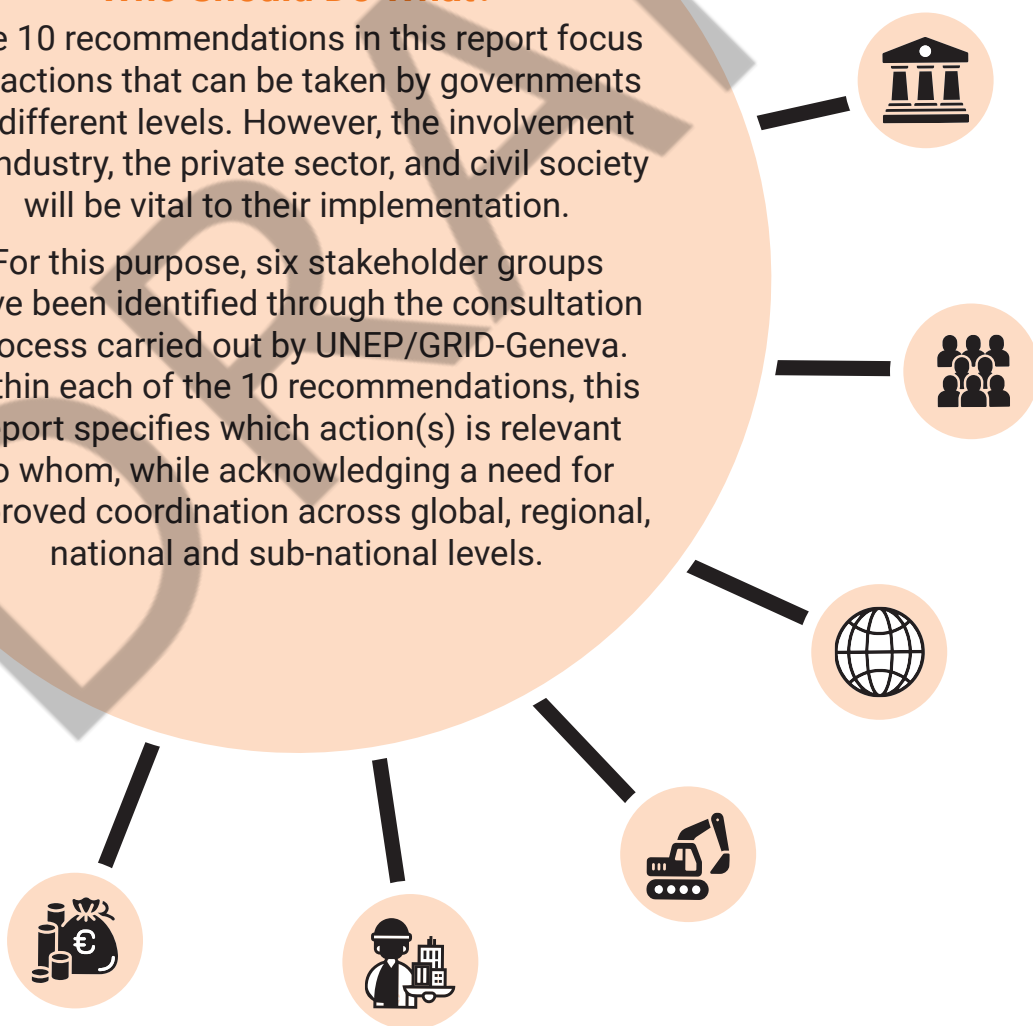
e 10 recommendations in this report focus actions that can be taken by governments different levels. However, the involvement ndustry, the private sector, and civil society will be vital to their implementation.

For this purpose, six stakeholder groups ve been identified through the consultation ocess carried out by UNEP/GRID-Geneva. thin each of the 10 recommendations, this port specifies which action(s) is relevant o whom, while acknowledging a need for roved coordination across global, regional, national and sub-national levels.

DRA